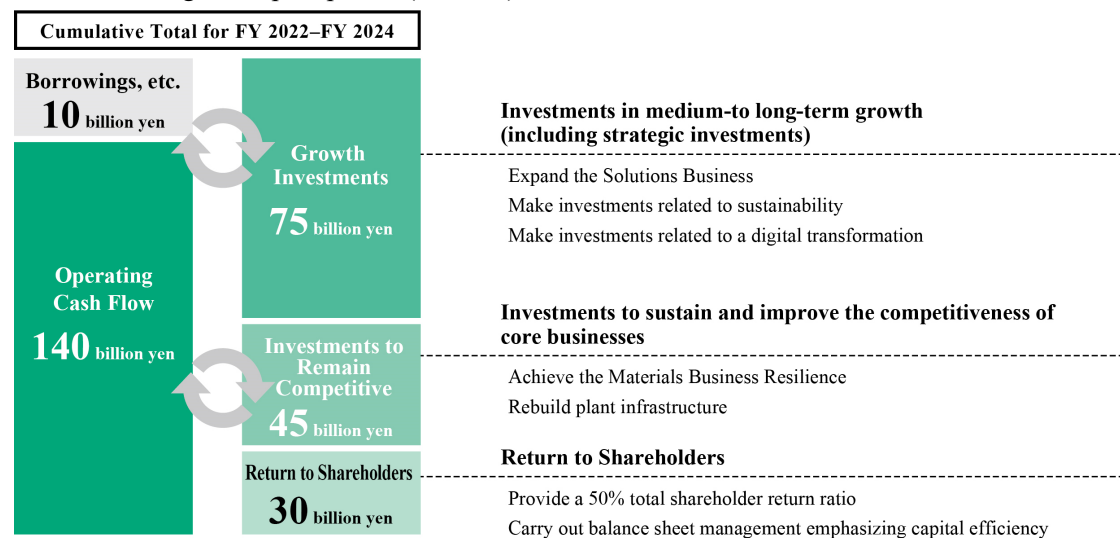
Cumulative Total for FY 2022–FY 2024

Borrowings, etc.
10 billion yen

Operating Cash Flow
140 billion yen

Growth Investments
75 billion yen

Investments to Remain Competitive
45 billion yen

Return to Shareholders
30 billion yen

Investments in medium-to long-term growth (including strategic investments)

Expand the Solutions Business
Make investments related to sustainability
Make investments related to a digital transformation

Investments to sustain and improve the competitiveness of core businesses

Achieve the Materials Business Resilience
Rebuild plant infrastructure

Return to Shareholders

Provide a 50% total shareholder return ratio
Carry out balance sheet management emphasizing capital efficiency